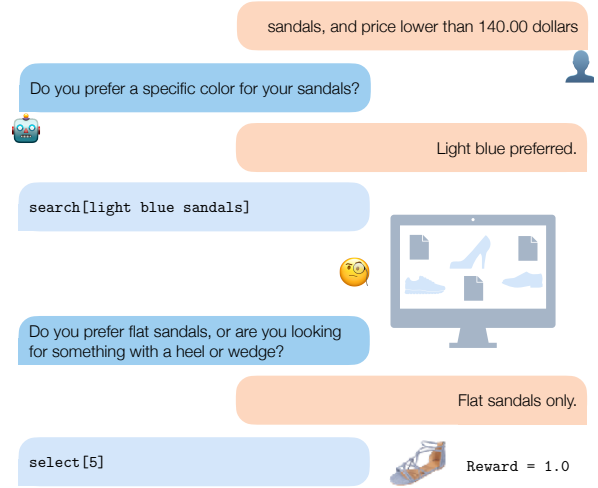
sandals, and price lower than 140.00 dollars

Do you prefer a specific color for your sandals?

Light blue preferred.

search[light blue sandals]

Do you prefer flat sandals, or are you looking for something with a heel or wedge?

Flat sandals only.

select[5]

Reward = 1.0